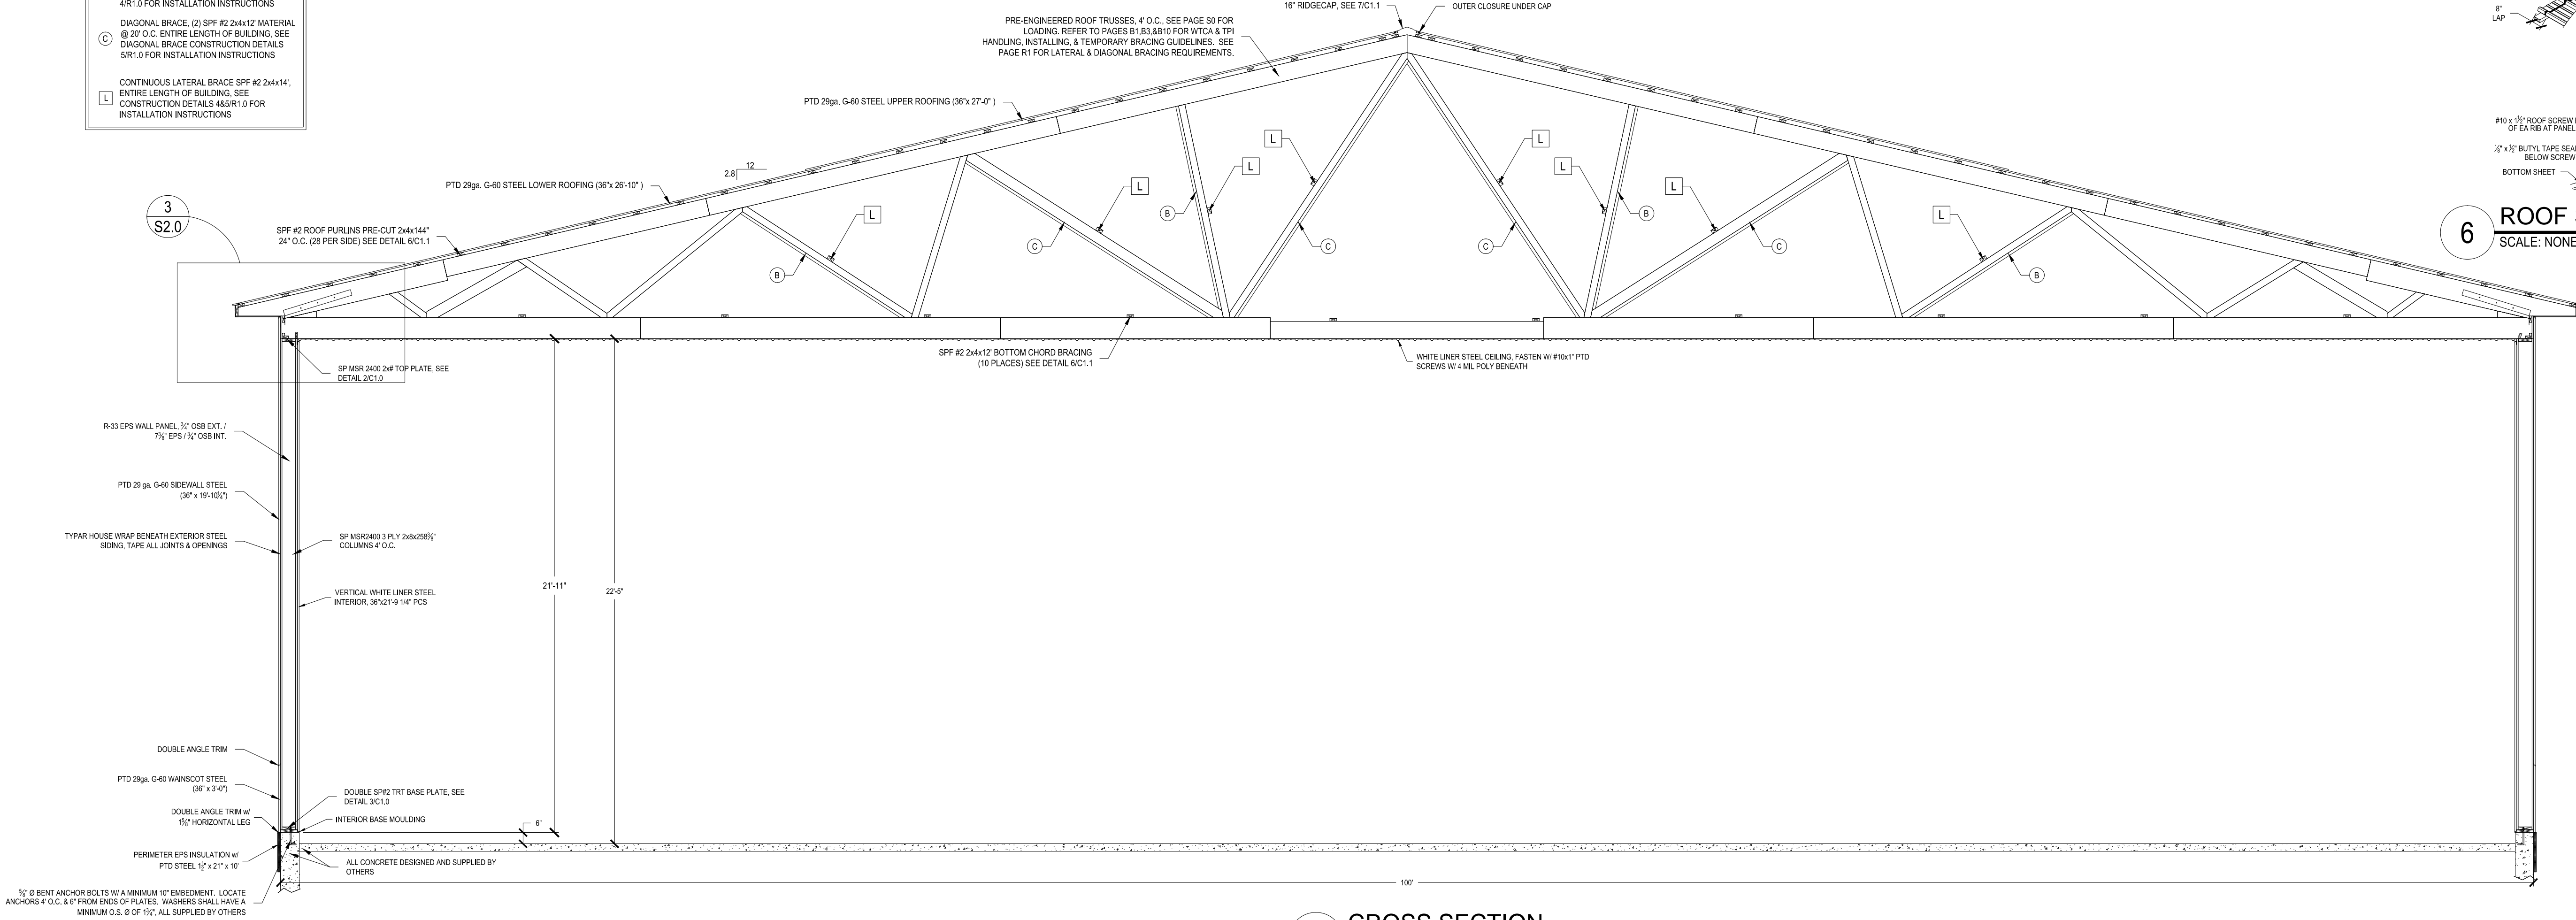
4/R1.0 FOR INSTALLATION INSTRUCTIONS

C DIAGONAL BRACE, (2) SPF #2 2x4x12' MATERIAL @ 20' O.C. ENTIRE LENGTH OF BUILDING, SEE DIAGONAL BRACE CONSTRUCTION DETAILS 5/R1.0 FOR INSTALLATION INSTRUCTIONS

L CONTINUOUS LATERAL BRACE SPF #2 2x4x14', ENTIRE LENGTH OF BUILDING, SEE CONSTRUCTION DETAILS 4&5/R1.0 FOR INSTALLATION INSTRUCTIONS

16" RIDGECAP, SEE 7/C1.1

OUTER CLOSURE UNDER CAP

PRE-ENGINEERED ROOF TRUSSES, 4' O.C., SEE PAGE S0 FOR LOADING, REFER TO PAGES B1,B3,&B10 FOR WTCA & TPI HANDLING, INSTALLING, & TEMPORARY BRACING GUIDELINES. SEE PAGE R1 FOR LATERAL & DIAGONAL BRACING REQUIREMENTS.

PTD 29ga. G-60 STEEL UPPER ROOFING (36"x 27'-0")

12
2.8

PTD 29ga. G-60 STEEL LOWER ROOFING (36"x 26'-10")

3
S2.0

SPF #2 ROOF PURLINS PRE-CUT 2x4x144" 24" O.C. (28 PER SIDE) SEE DETAIL 6/C1.1

L L L L L L L L

B B B B B

C C C C C

8" LAP

#10 x 1½" ROOF SCREW OF EA RIB AT PANEL

⅞" x ⅞" BUTYL TAPE SEAL BELOW SCREW

BOTTOM SHEET

6 ROOF
SCALE: NONE

SP MSR 2400 2x# TOP PLATE, SEE DETAIL 2/C1.0

SPF #2 2x4x12' BOTTOM CHORD BRACING (10 PLACES) SEE DETAIL 6/C1.1

WHITE LINER STEEL CEILING, FASTEN W/ #10x1" PTD SCREWS W/ 4 MIL POLY BENEATH

R-33 EPS WALL PANEL, ¾" OSB EXT. / 7⅜" EPS / ¾" OSB INT.

PTD 29 ga. G-60 SIDEWALL STEEL (36" x 19'-10¼")

TYPAR HOUSE WRAP BENEATH EXTERIOR STEEL SIDING, TAPE ALL JOINTS & OPENINGS

SP MSR2400 3 PLY 2x8x258⅝" COLUMNS 4' O.C.

VERTICAL WHITE LINER STEEL INTERIOR, 36"x21'-9 1/4" PCS

21'-11"

22'-5"

DOUBLE ANGLE TRIM

PTD 29ga. G-60 WAINSCOT STEEL (36" x 3'-0")

DOUBLE SP#2 TRT BASE PLATE, SEE DETAIL 3/C1,0

DOUBLE ANGLE TRIM w/ 1⅝" HORIZONTAL LEG

INTERIOR BASE MOULDING

6"

PERIMETER EPS INSULATION w/ PTD STEEL 1⅜" x 21" x 10'

ALL CONCRETE DESIGNED AND SUPPLIED BY OTHERS

100'

⅝" Ø BENT ANCHOR BOLTS W/ A MINIMUM 10" EMBEDMENT. LOCATE ANCHORS 4' O.C. & 6" FROM ENDS OF PLATES. WASHERS SHALL HAVE A MINIMUM O.S. Ø OF 1½", ALL SUPPLIED BY OTHERS

CROSS SECTION